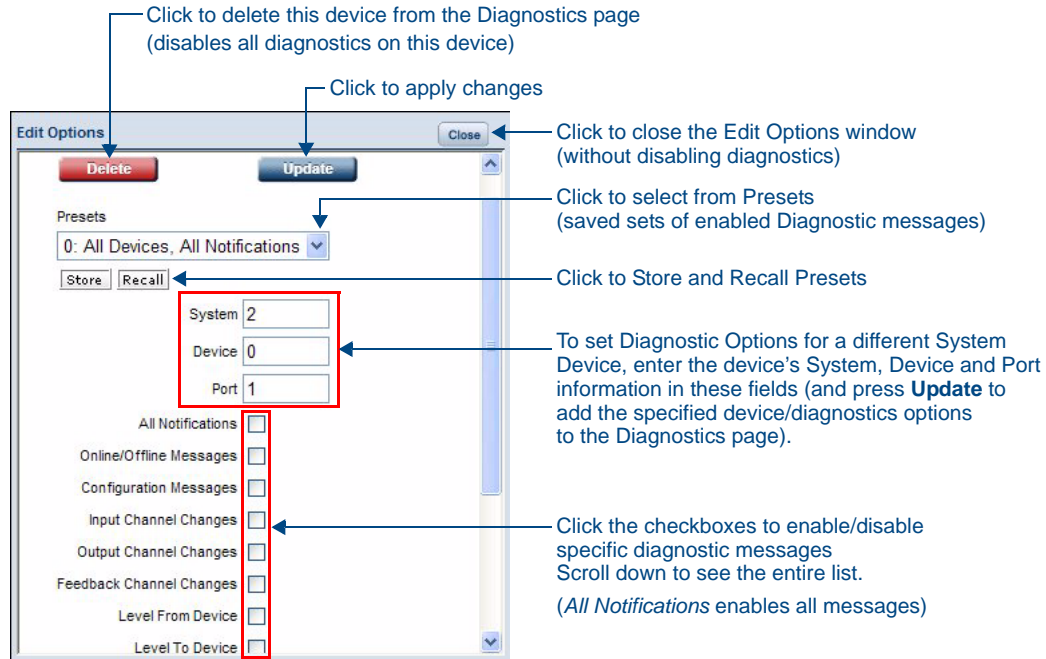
Click to delete this device from the Diagnostics page
(disables all diagnostics on this device)

Click to apply changes

Edit Options

Close

Delete

Update

Click to close the Edit Options window
(without disabling diagnostics)

Click to select from Presets
(saved sets of enabled Diagnostic messages)

Presets

0: All Devices, All Notifications

Store Recall

Click to Store and Recall Presets

System 2

Device 0

Port 1

To set Diagnostic Options for a different System Device, enter the device's System, Device and Port information in these fields (and press **Update** to add the specified device/diagnostics options to the Diagnostics page).

All Notifications

Online/Offline Messages

Configuration Messages

Input Channel Changes

Output Channel Changes

Feedback Channel Changes

Level From Device

Level To Device

Click the checkboxes to enable/disable specific diagnostic messages
Scroll down to see the entire list.

(*All Notifications* enables all messages)